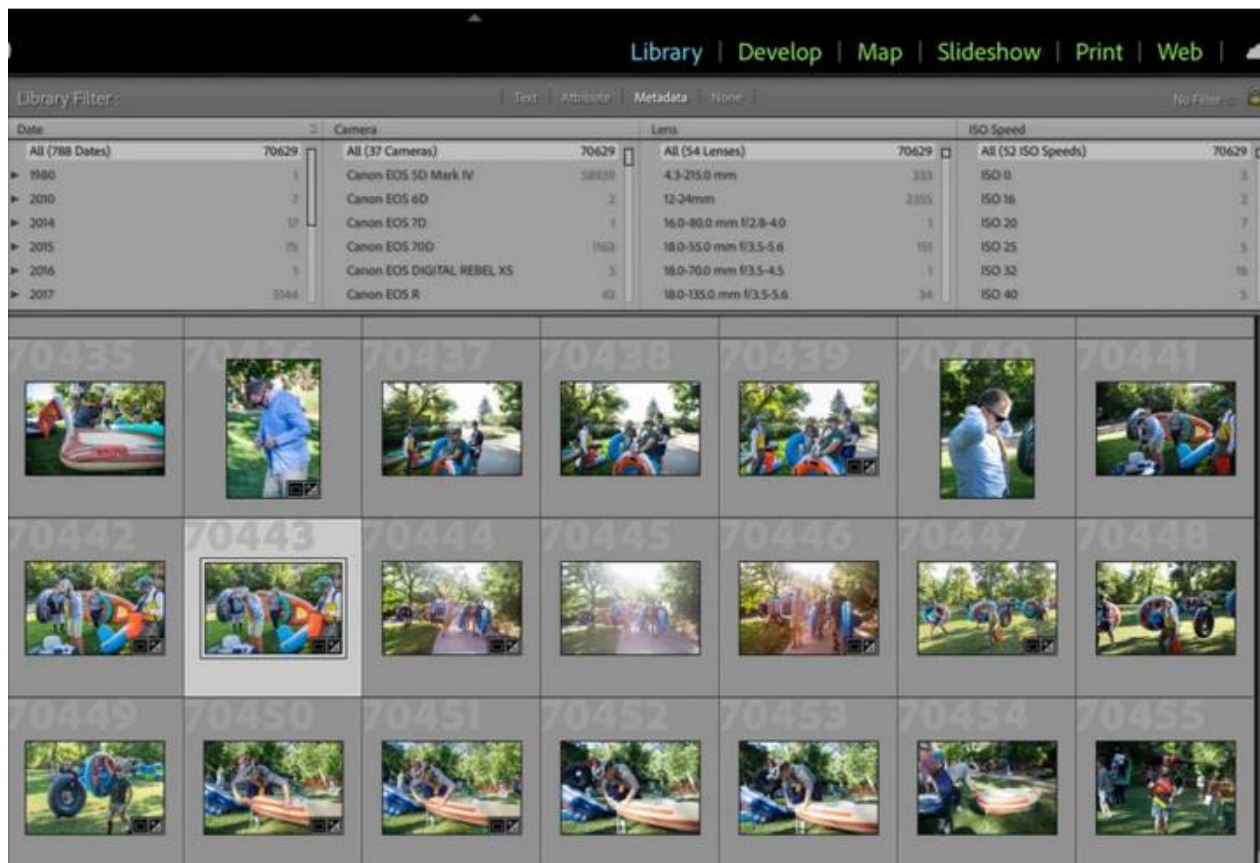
Library | Develop | Map | Slideshow | Print | Web |

Library Filter :

Text Attribute Metadata None

No Filter

| Date | | Camera | | Lens | | ISO Speed | |
|---|---|---|---|---|---|---|---|
| All (788 Dates) | 70629 | All (37 Cameras) | 70629 | All (54 Lenses) | 70629 | All (52 ISO Speeds) | 70629 |
| ▸ 1980 | 1 | Canon EOS 5D Mark IV | 58859 | 4.3-215.0 mm | 333 | ISO 0 | 3 |
| ▸ 2010 | 2 | Canon EOS 6D | 2 | 12-24mm | 2355 | ISO 16 | 2 |
| ▸ 2014 | 17 | Canon EOS 7D | 1 | 16.0-80.0 mm f/2.8-4.0 | 1 | ISO 20 | 7 |
| ▸ 2015 | 75 | Canon EOS 70D | 1163 | 18.0-55.0 mm f/3.5-5.6 | 151 | ISO 25 | 3 |
| ▸ 2016 | 3 | Canon EOS DIGITAL REBEL XS | 3 | 18.0-70.0 mm f/3.5-4.5 | 1 | ISO 32 | 16 |
| ▸ 2017 | 5144 | Canon EOS R | 43 | 18.0-135.0 mm f/3.5-5.6 | 34 | ISO 40 | 3 |

70435 70436 70437 70438 70439 70440 70441

70442 70443 70444 70445 70446 70447 70448

70449 70450 70451 70452 70453 70454 70455